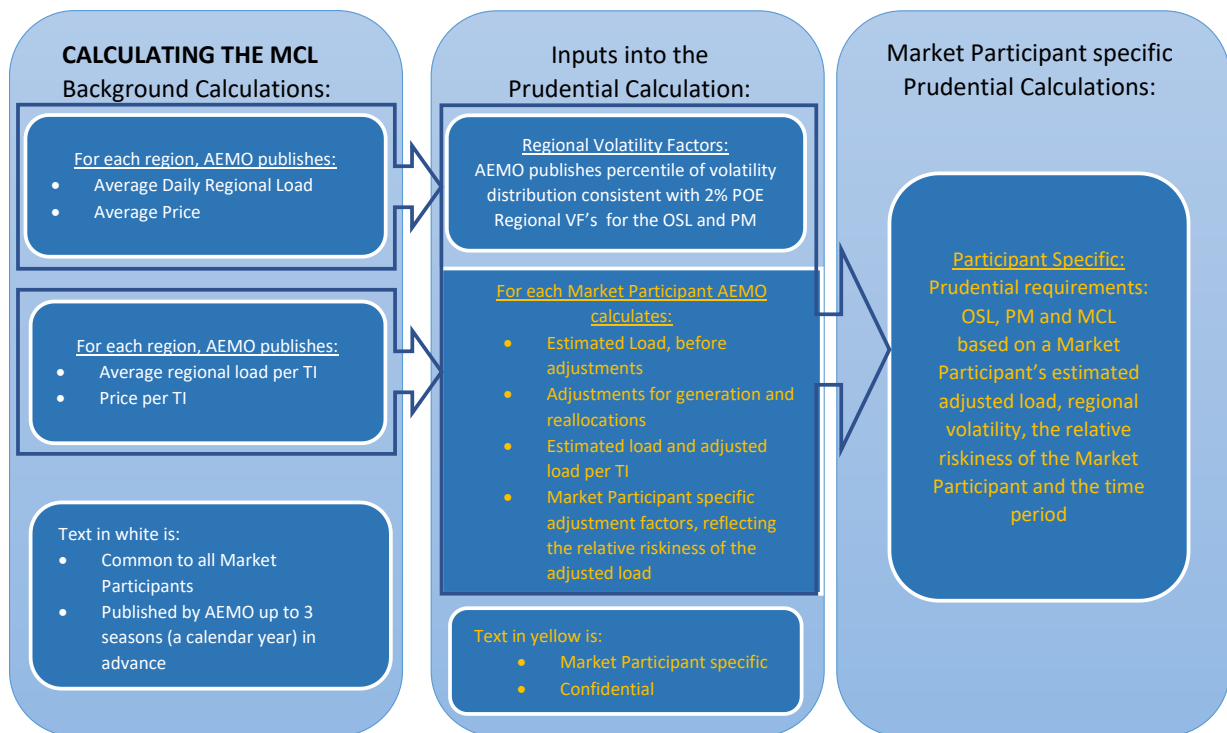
CALCULATING THE MCL
Background Calculations:

For each region, AEMO publishes:
- Average Daily Regional Load
- Average Price

For each region, AEMO publishes:
- Average regional load per TI
- Price per TI

Text in white is:
- Common to all Market Participants
- Published by AEMO up to 3 seasons (a calendar year) in advance

Inputs into the
Prudential Calculation:

Regional Volatility Factors:
AEMO publishes percentile of volatility distribution consistent with 2% POE Regional VF's for the OSL and PM

For each Market Participant AEMO calculates:
- Estimated Load, before adjustments
- Adjustments for generation and reallocations
- Estimated load and adjusted load per TI
- Market Participant specific adjustment factors, reflecting the relative riskiness of the adjusted load

Text in yellow is:
- Market Participant specific
- Confidential

Market Participant specific
Prudential Calculations:

Participant Specific:
Prudential requirements: OSL, PM and MCL based on a Market Participant's estimated adjusted load, regional volatility, the relative riskiness of the Market Participant and the time period